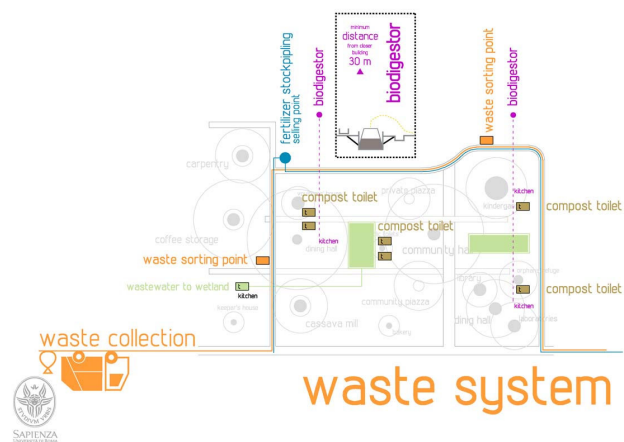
minimum distance from closer building 30 m

biodigestor

fertilizer stockpiling
selling point

biodigestor

waste sorting point

biodigestor

carpentry

compost toilet

private piazza

kitchen

kindergarten

compost toilet

coffee storage

compost toilet

kitchen

dining hall

community hall

waste sorting point

library

compost toilet

wastewater to wetland

kitchen

community piazza

dining hall

kitchen

laboratories

cassava mill

waste collection

waste system

SAPIENZA
UNIVERSITÀ DI ROMA